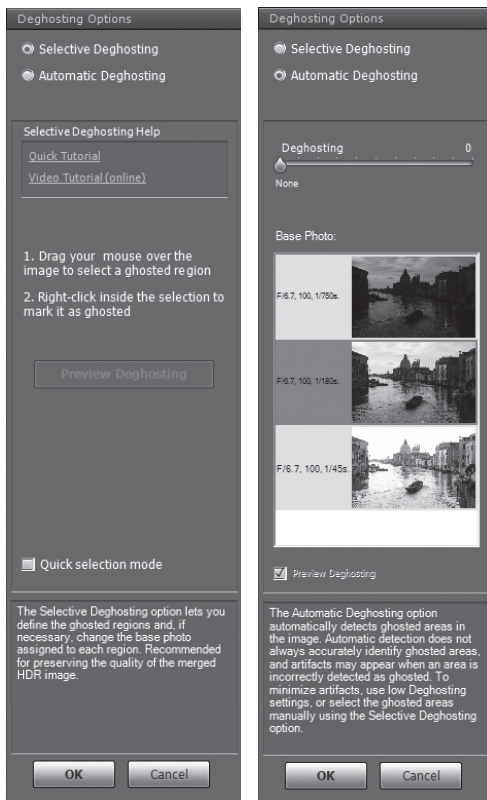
Deghosting Options

Selective Deghosting

Automatic Deghosting

Selective Deghosting Help

Quick Tutorial

Video Tutorial (online)

1. Drag your mouse over the image to select a ghosted region

2. Right-click inside the selection to mark it as ghosted

Preview Deghosting

Quick selection mode

The Selective Deghosting option lets you define the ghosted regions and, if necessary, change the base photo assigned to each region. Recommended for preserving the quality of the merged HDR image.

OK

Cancel

Deghosting Options

Selective Deghosting

Automatic Deghosting

Deghosting 0

None

Base Photo:

F/6.7, 100, 1/750s.

F/6.7, 100, 1/180s.

F/6.7, 100, 1/45s.

Preview Deghosting

The Automatic Deghosting option automatically detects ghosted areas in the image. Automatic detection does not always accurately identify ghosted areas, and artifacts may appear when an area is incorrectly detected as ghosted. To minimize artifacts, use low Deghosting settings, or select the ghosted areas manually using the Selective Deghosting option.

OK

Cancel